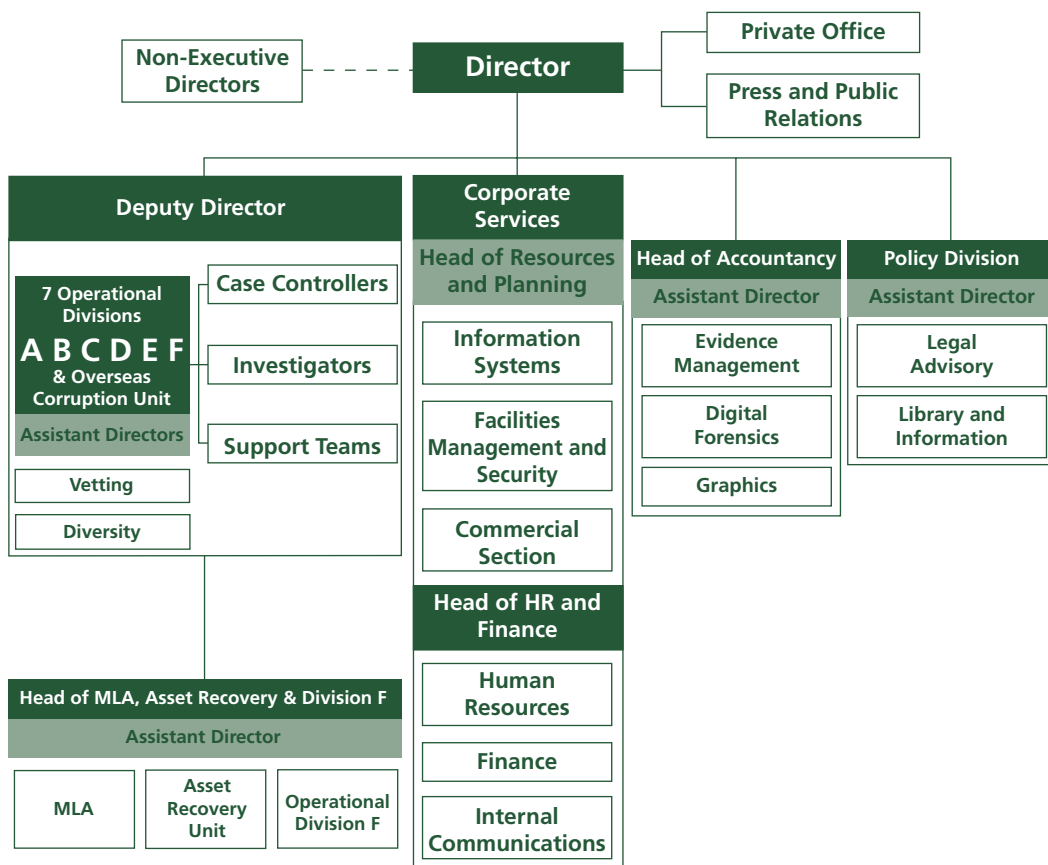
Non-Executive Directors

Director

Private Office

Press and Public Relations

Deputy Director

7 Operational Divisions
A B C D E F
& Overseas Corruption Unit
Assistant Directors

Case Controllers

Investigators

Support Teams

Vetting

Diversity

Head of MLA, Asset Recovery & Division F
Assistant Director

MLA

Asset Recovery Unit

Operational Division F

Corporate Services
Head of Resources and Planning

Information Systems

Facilities Management and Security

Commercial Section

Head of HR and Finance

Human Resources

Finance

Internal Communications

Head of Accountancy
Assistant Director

Evidence Management

Digital Forensics

Graphics

Policy Division
Assistant Director

Legal Advisory

Library and Information